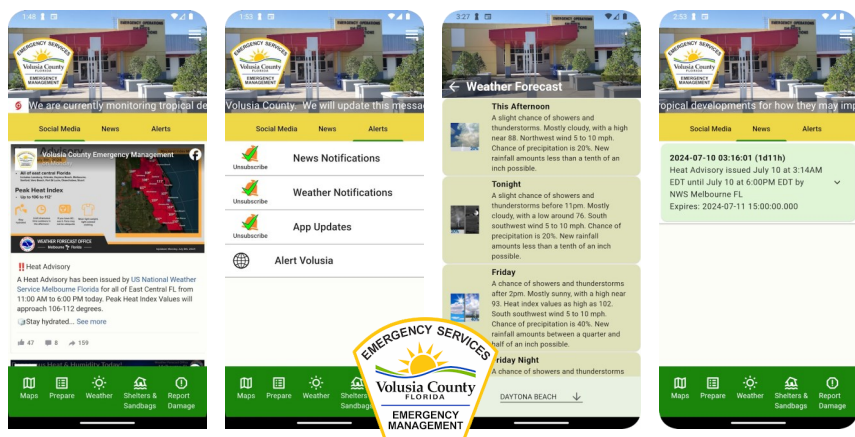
1:48

EMERGENCY SERVICES
Volusia County
FLORIDA
EMERGENCY MANAGEMENT

We are currently monitoring tropical de

Social Media | News | Alerts

Volusia County Emergency Management

Peak Heat Index

WEATHER FORECAST OFFICE
Melbourne Florida

‼️Heat Advisory

A Heat Advisory has been issued by US National Weather Service Melbourne Florida for all of East Central FL from 11:00 AM to 6:00 PM today. Peak Heat Index Values will approach 106-112 degrees.

Stay hydrated... See more

47 8 159

Maps | Prepare | Weather | Shelters & Sandbags | Report Damage

1:53

Volusia County. We will update this messag

Social Media | News | Alerts

Unsubscribe News Notifications

Unsubscribe Weather Notifications

Unsubscribe App Updates

Alert Volusia

Maps | Prepare | Weather | Shelters & Sandbags

3:27

Weather Forecast

This Afternoon
A slight chance of showers and thunderstorms. Mostly cloudy, with a high near 88. Northwest wind 5 to 10 mph. Chance of precipitation is 20%. New rainfall amounts less than a tenth of an inch possible.

Tonight
A slight chance of showers and thunderstorms before 11pm. Mostly cloudy, with a low around 76. South southwest wind 5 to 10 mph. Chance of precipitation is 20%. New rainfall amounts less than a tenth of an inch possible.

Friday
A chance of showers and thunderstorms after 2pm. Mostly sunny, with a high near 93. Heat index values as high as 102. South southwest wind 5 to 10 mph. Chance of precipitation is 40%. New rainfall amounts between a quarter and half of an inch possible.

Friday Night
A chance of showers and thunderstorms

DAYTONA BEACH

EMERGENCY SERVICES
Volusia County
FLORIDA
EMERGENCY MANAGEMENT

2:53

ropical developments for how they may imp

Social Media | News | Alerts

2024-07-10 03:16:01 (1d11h)
Heat Advisory issued July 10 at 3:14AM EDT until July 10 at 6:00PM EDT by NWS Melbourne FL
Expires: 2024-07-11 15:00:00.000

Maps | Prepare | Weather | Shelters & Sandbags | Report Damage